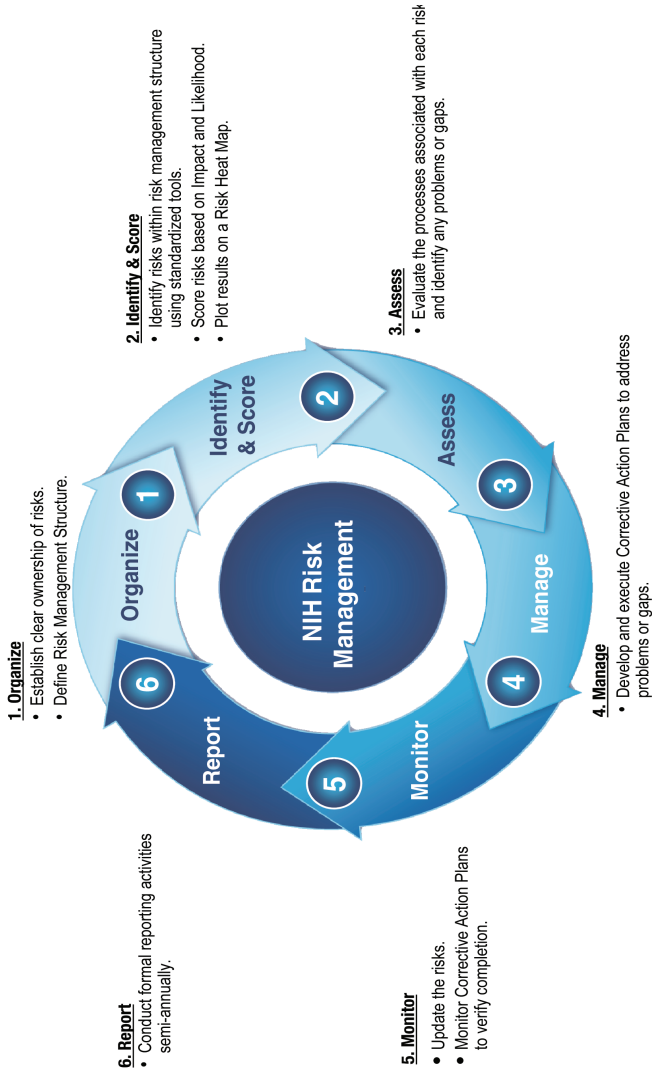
1. Organize
• Establish clear ownership of risks.
• Define Risk Management Structure.

2. Identify & Score
• Identify risks within risk management structure using standardized tools.
• Score risks based on Impact and Likelihood.
• Plot results on a Risk Heat Map.

3. Assess
• Evaluate the processes associated with each risk and identify any problems or gaps.

4. Manage
• Develop and execute Corrective Action Plans to address problems or gaps.

5. Monitor
• Update the risks.
• Monitor Corrective Action Plans to verify completion.

6. Report
• Conduct formal reporting activities semi-annually.

1 Organize
2 Identify & Score
3 Assess
4 Manage
5 Monitor
6 Report

NIH Risk Management